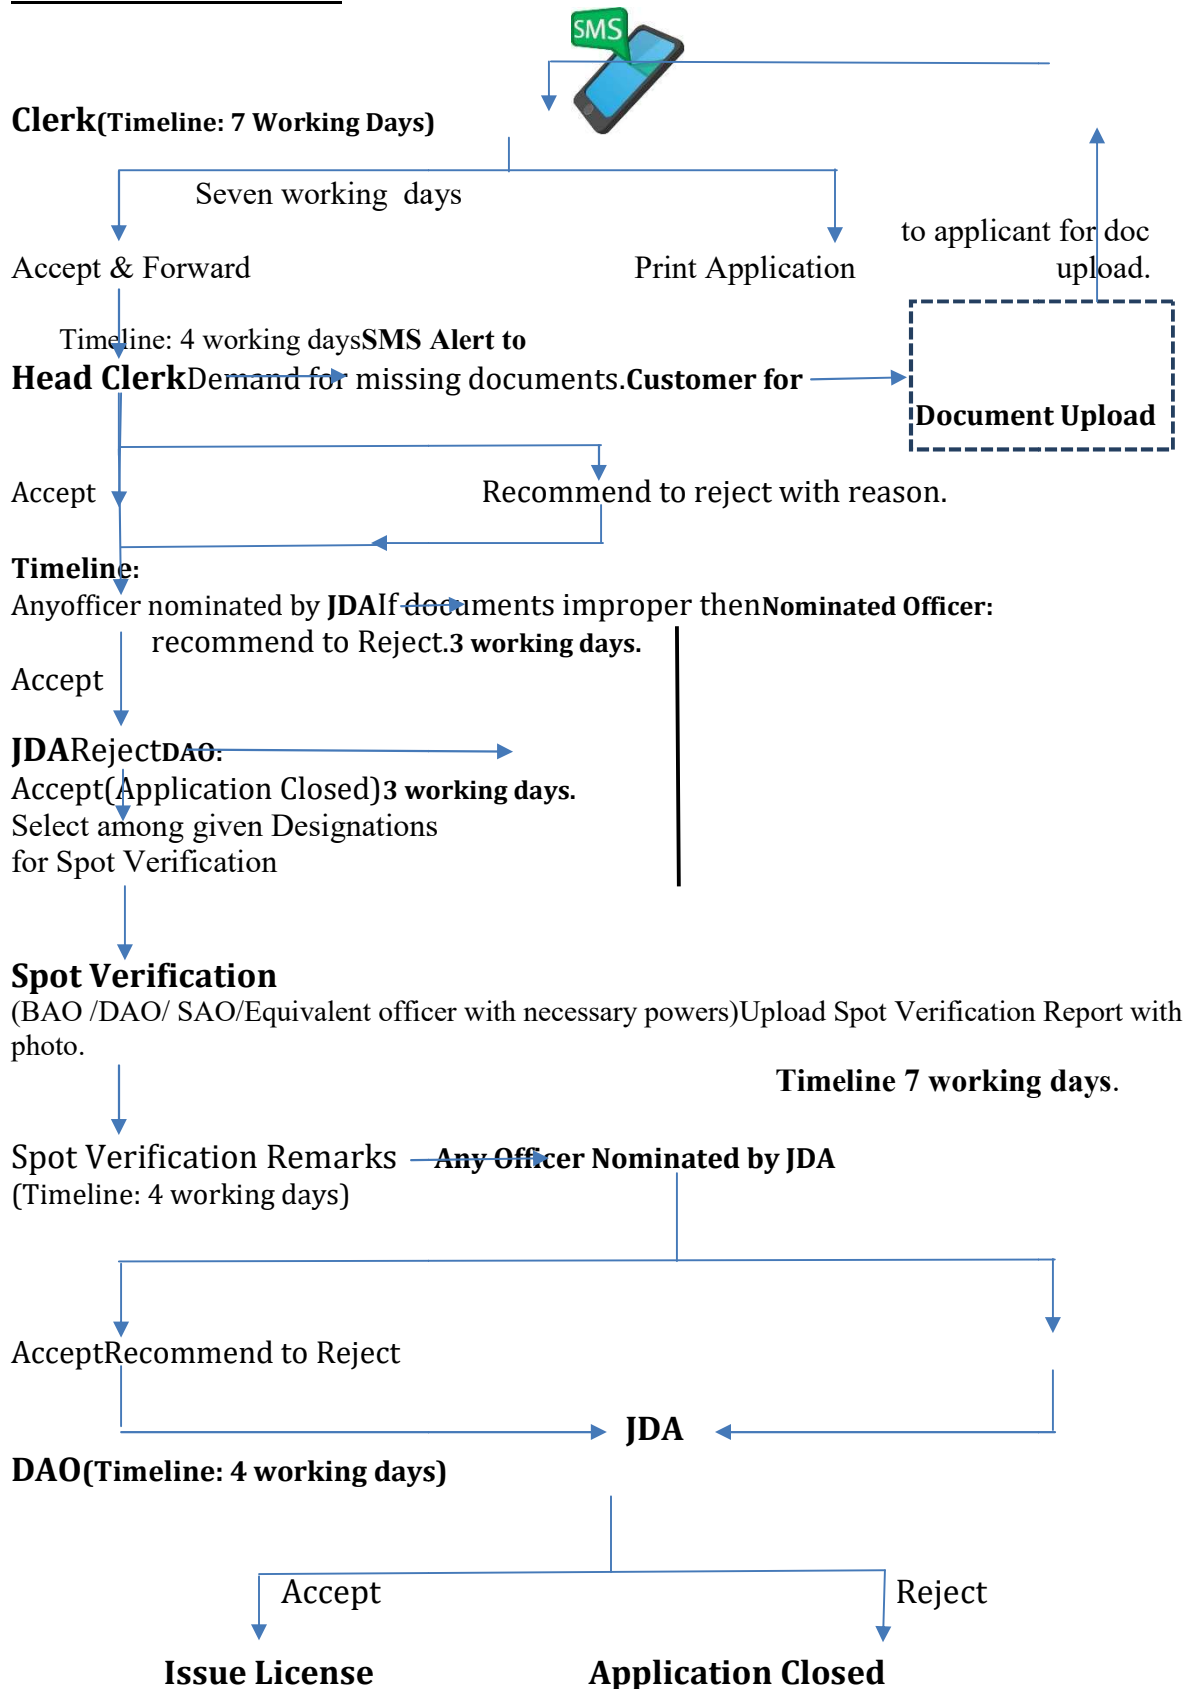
SMS

Clerk(Timeline: 7 Working Days)

Seven working days

Accept & Forward

Print Application

to applicant for doc upload.

Timeline: 4 working daysSMS Alert to

Head ClerkDemand for missing documents.Customer for

Document Upload

Accept

Recommend to reject with reason.

Timeline:

Anyofficer nominated by JDAIf documents improper thenNominated Officer:

recommend to Reject.3 working days.

Accept

JDARejectDAO:

Accept(Application Closed)3 working days.

Select among given Designations for Spot Verification

Spot Verification

(BAO /DAO/ SAO/Equivalent officer with necessary powers)Upload Spot Verification Report with photo.

Timeline 7 working days.

Spot Verification Remarks Any Officer Nominated by JDA

(Timeline: 4 working days)

AcceptRecommend to Reject

JDA

DAO(Timeline: 4 working days)

Accept

Reject

Issue License

Application Closed